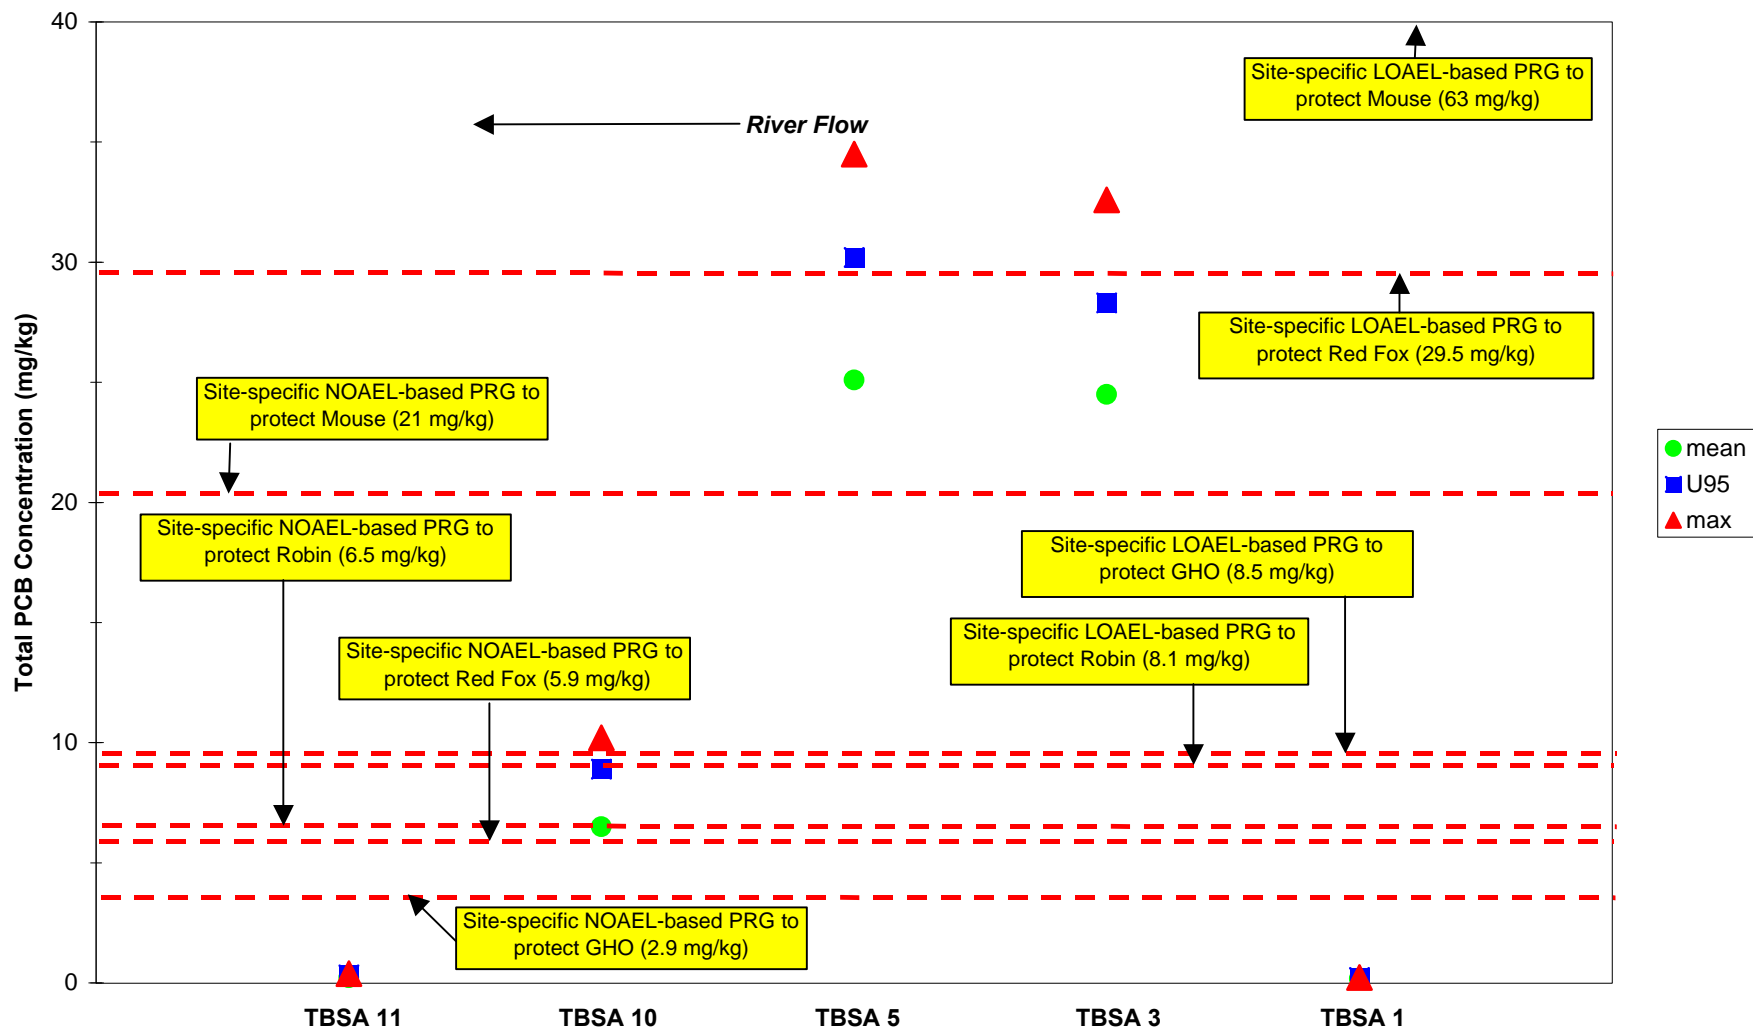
40

30

20

10

0

Total PCB Concentration (mg/kg)

River Flow

Site-specific LOAEL-based PRG to protect Mouse (63 mg/kg)

Site-specific LOAEL-based PRG to protect Red Fox (29.5 mg/kg)

Site-specific NOAEL-based PRG to protect Mouse (21 mg/kg)

Site-specific NOAEL-based PRG to protect Robin (6.5 mg/kg)

Site-specific LOAEL-based PRG to protect GHO (8.5 mg/kg)

Site-specific LOAEL-based PRG to protect Robin (8.1 mg/kg)

Site-specific NOAEL-based PRG to protect Red Fox (5.9 mg/kg)

Site-specific NOAEL-based PRG to protect GHO (2.9 mg/kg)

mean
U95
max

TBSA 11 TBSA 10 TBSA 5 TBSA 3 TBSA 1